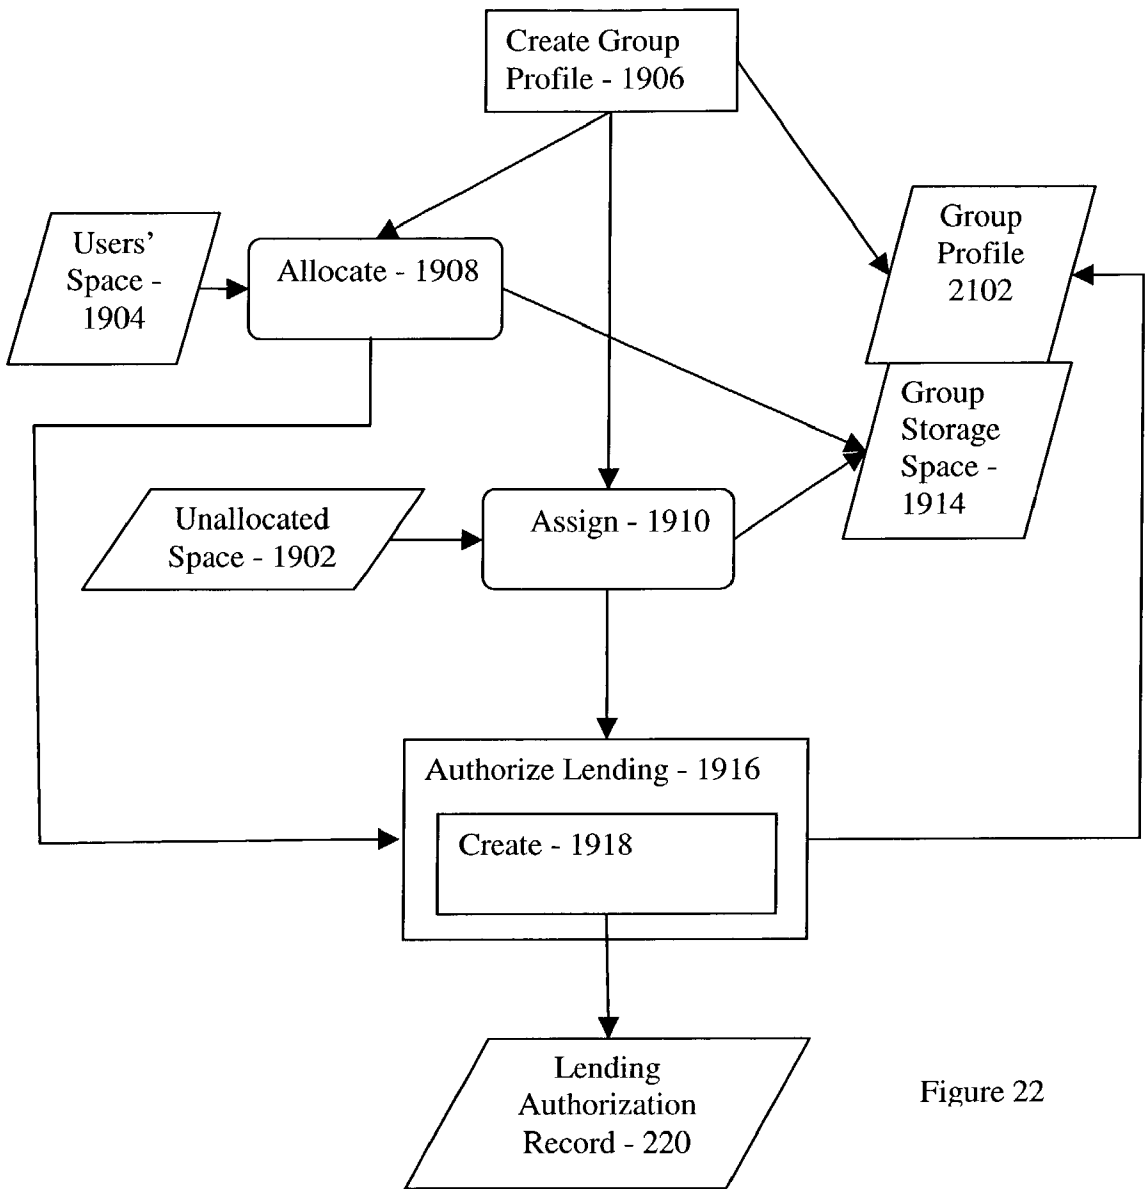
Create Group Profile - 1906

Users' Space - 1904

Allocate - 1908

Group Profile 2102

Group Storage Space - 1914

Unallocated Space - 1902

Assign - 1910

Authorize Lending - 1916

Create - 1918

Lending Authorization Record - 220

Figure 22